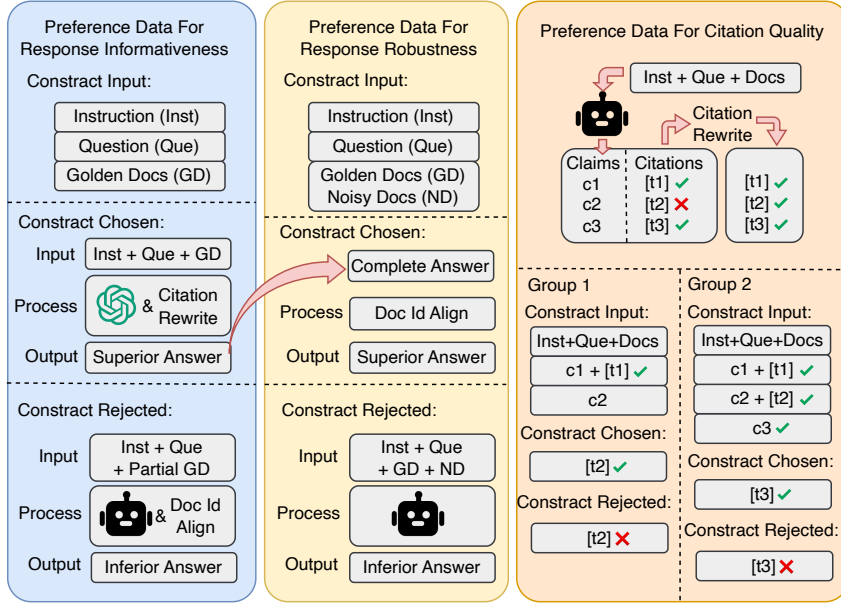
Preference Data For Response Informativeness

Constract Input:

Instruction (Inst)

Question (Que)

Golden Docs (GD)

Constract Chosen:

Input Inst + Que + GD

Process & Citation Rewrite

Output Superior Answer

Constract Rejected:

Input Inst + Que + Partial GD

Process & Doc Id Align

Output Inferior Answer

Preference Data For Response Robustness

Constract Input:

Instruction (Inst)

Question (Que)

Golden Docs (GD) Noisy Docs (ND)

Constract Chosen:

Complete Answer

Process Doc Id Align

Output Superior Answer

Constract Rejected:

Input Inst + Que + GD + ND

Process

Output Inferior Answer

Preference Data For Citation Quality

Inst + Que + Docs

Citation Rewrite

| Claims | Citations |
|---|---|
| c1 | [t1] ✓ |
| c2 | [t2] ✗ |
| c3 | [t3] ✓ |

[t1] ✓
[t2] ✓
[t3] ✓

Group 1

Constract Input:

Inst+Que+Docs

c1 + [t1] ✓

c2

Constract Chosen:

[t2] ✓

Constract Rejected:

[t2] ✗

Group 2

Constract Input:

Inst+Que+Docs

c1 + [t1] ✓

c2 + [t2] ✓

c3 ✓

Constract Chosen:

[t3] ✓

Constract Rejected:

[t3] ✗